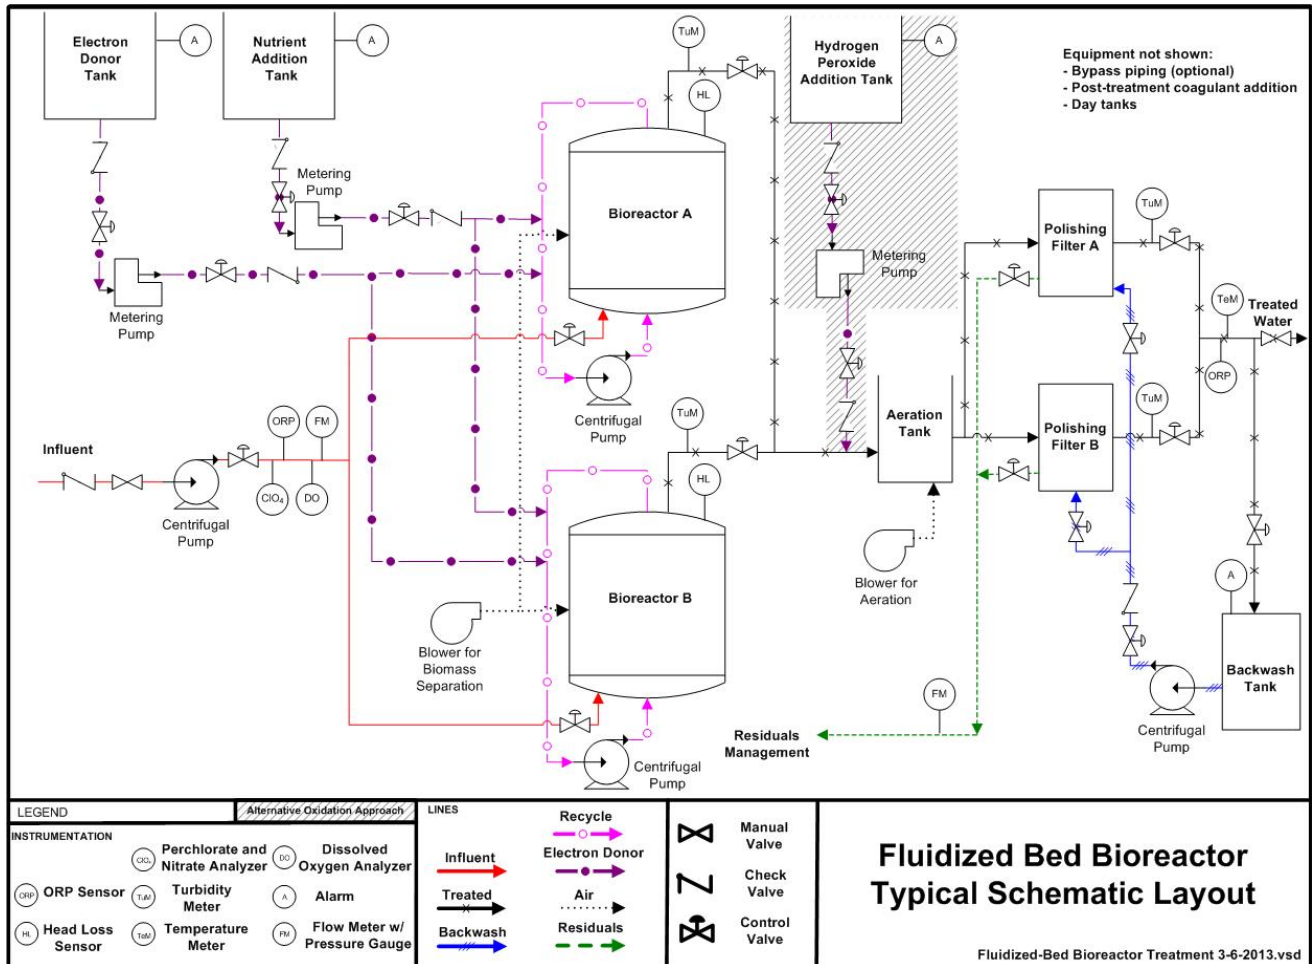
Electron Donor Tank
A
Nutrient Addition Tank
A
Metering Pump
Metering Pump
TuM
HL
Bioreactor A
Hydrogen Peroxide Addition Tank
A
Metering Pump
Equipment not shown:
- Bypass piping (optional)
- Post-treatment coagulant addition
- Day tanks
Polishing Filter A
TuM
TeM
Treated Water
ORP
Centrifugal Pump
Influent
ORP
FM
$ClO_4$
DO
Centrifugal Pump
TuM
HL
Aeration Tank
Polishing Filter B
TuM
Blower for Aeration
Bioreactor B
Blower for Biomass Separation
A
Backwash Tank
FM
Residuals Management
Centrifugal Pump
Centrifugal Pump

LEGEND
Alternative Oxidation Approach
INSTRUMENTATION
$ClO_4$ Perchlorate and Nitrate Analyzer
DO Dissolved Oxygen Analyzer
ORP ORP Sensor
TuM Turbidity Meter
A Alarm
HL Head Loss Sensor
TeM Temperature Meter
FM Flow Meter w/ Pressure Gauge
LINES
Influent
Treated
Backwash
Recycle
Electron Donor
Air
Residuals
Manual Valve
Check Valve
Control Valve
Fluidized Bed Bioreactor Typical Schematic Layout
Fluidized-Bed Bioreactor Treatment 3-6-2013.vsd